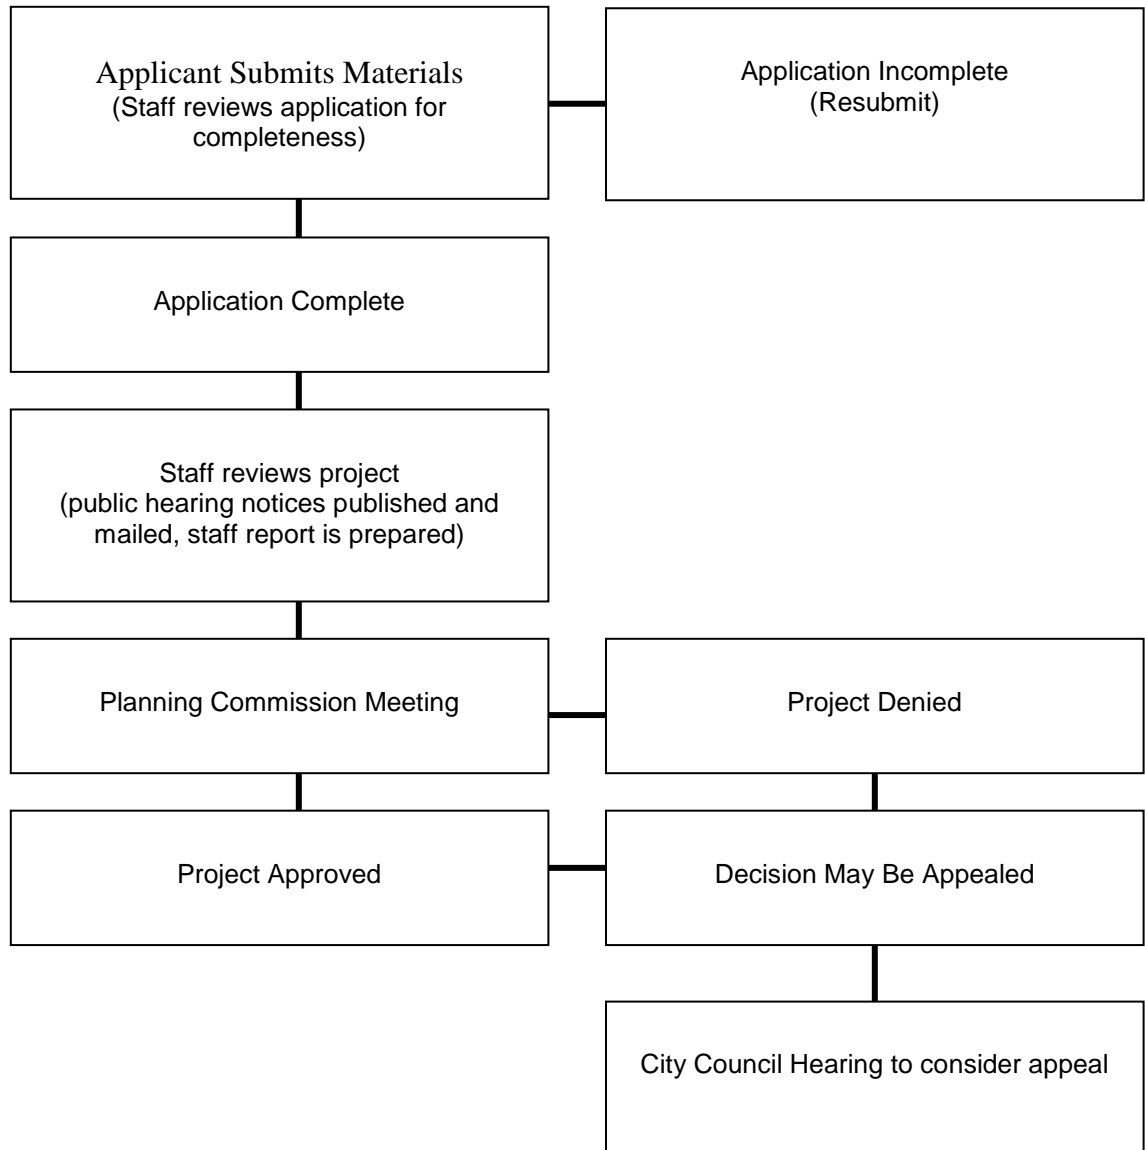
Applicant Submits Materials
(Staff reviews application for completeness)

Application Incomplete
(Resubmit)

Application Complete

Staff reviews project
(public hearing notices published and mailed, staff report is prepared)

Planning Commission Meeting

Project Denied

Project Approved

Decision May Be Appealed

City Council Hearing to consider appeal